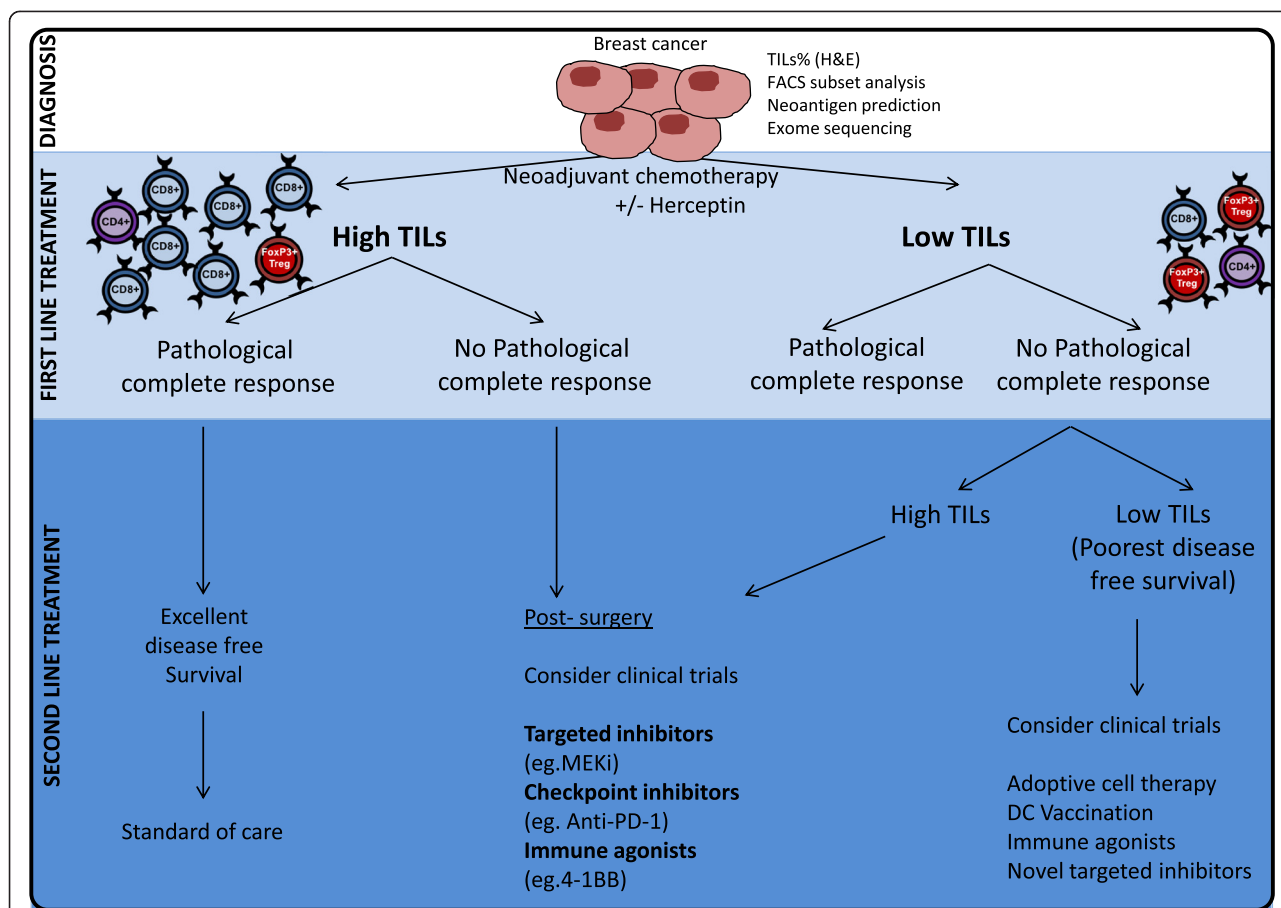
DIAGNOSIS

Breast cancer

TILs% (H&E)
FACS subset analysis
Neoantigen prediction
Exome sequencing

FIRST LINE TREATMENT

CD4+ CD8+ CD8+ CD8+ CD8+ CD8+ CD8+ FoxP3+ Treg

Neoadjuvant chemotherapy
+/- Herceptin

High TILs

Low TILs

CD8+ FoxP3+ Treg FoxP3+ Treg CD4+

Pathological complete response

No Pathological complete response

Pathological complete response

No Pathological complete response

SECOND LINE TREATMENT

High TILs

Low TILs (Poorest disease free survival)

Excellent disease free Survival

Standard of care

Post- surgery

Consider clinical trials

**Targeted inhibitors**
(eg.MEKi)
**Checkpoint inhibitors**
(eg. Anti-PD-1)
**Immune agonists**
(eg.4-1BB)

Consider clinical trials

Adoptive cell therapy
DC Vaccination
Immune agonists
Novel targeted inhibitors